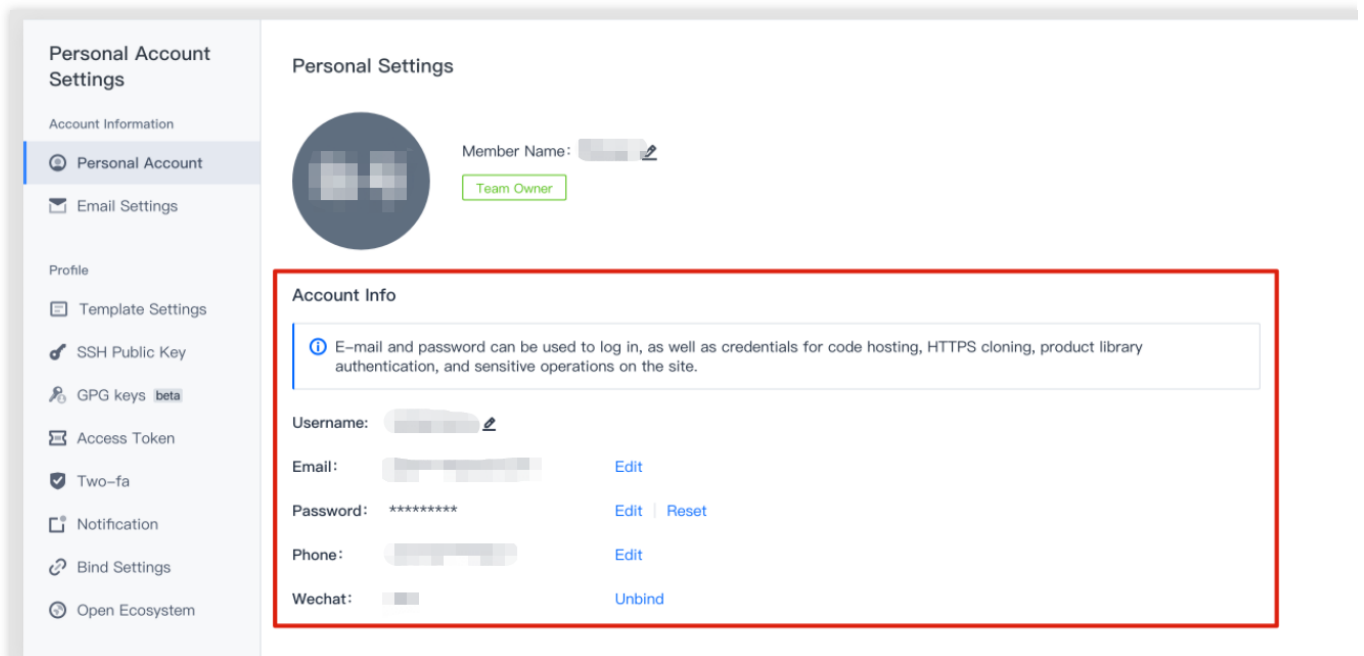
Personal Account Settings

Account Information

Personal Account

Email Settings

Profile

Template Settings

SSH Public Key

GPG keys beta

Access Token

Two-fa

Notification

Bind Settings

Open Ecosystem

Personal Settings

Member Name: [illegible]

Team Owner

Account Info

E-mail and password can be used to log in, as well as credentials for code hosting, HTTPS cloning, product library authentication, and sensitive operations on the site.

Username: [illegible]

Email: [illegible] Edit

Password: ********* Edit | Reset

Phone: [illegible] Edit

Wechat: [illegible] Unbind